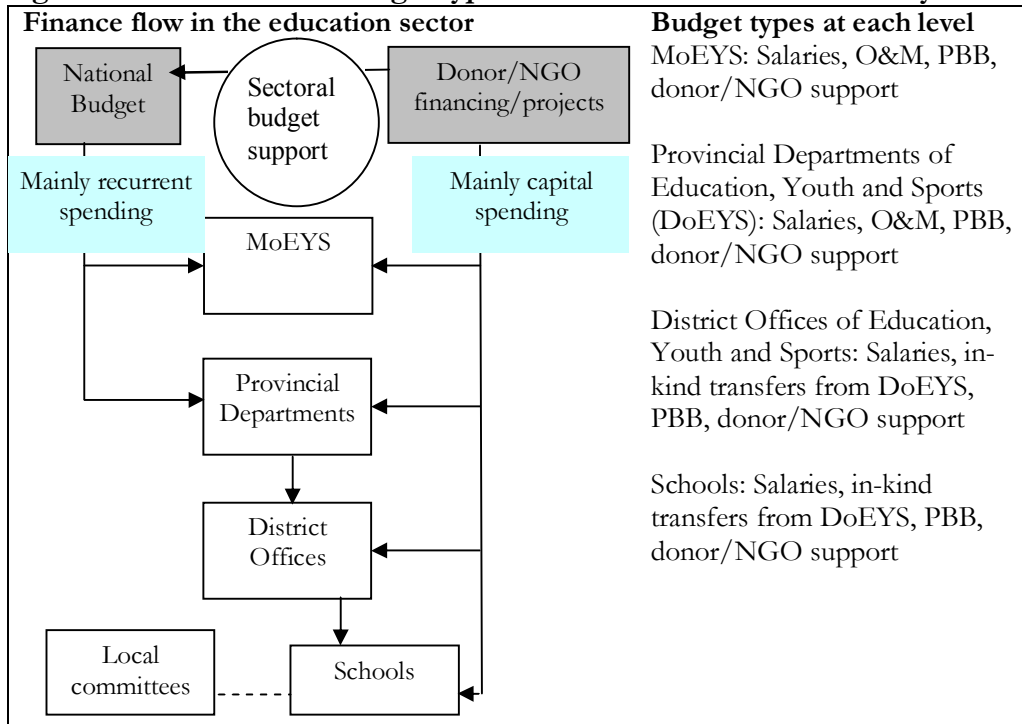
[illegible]

Finance flow in the education sector

National Budget

Sectoral budget support

Donor/NGO financing/projects

Mainly recurrent spending

Mainly capital spending

MoEYS

Provincial Departments

District Offices

Local committees

Schools

Budget types at each level

MoEYS: Salaries, O&M, PBB, donor/NGO support

Provincial Departments of Education, Youth and Sports (DoEYS): Salaries, O&M, PBB, donor/NGO support

District Offices of Education, Youth and Sports: Salaries, in-kind transfers from DoEYS, PBB, donor/NGO support

Schools: Salaries, in-kind transfers from DoEYS, PBB, donor/NGO support